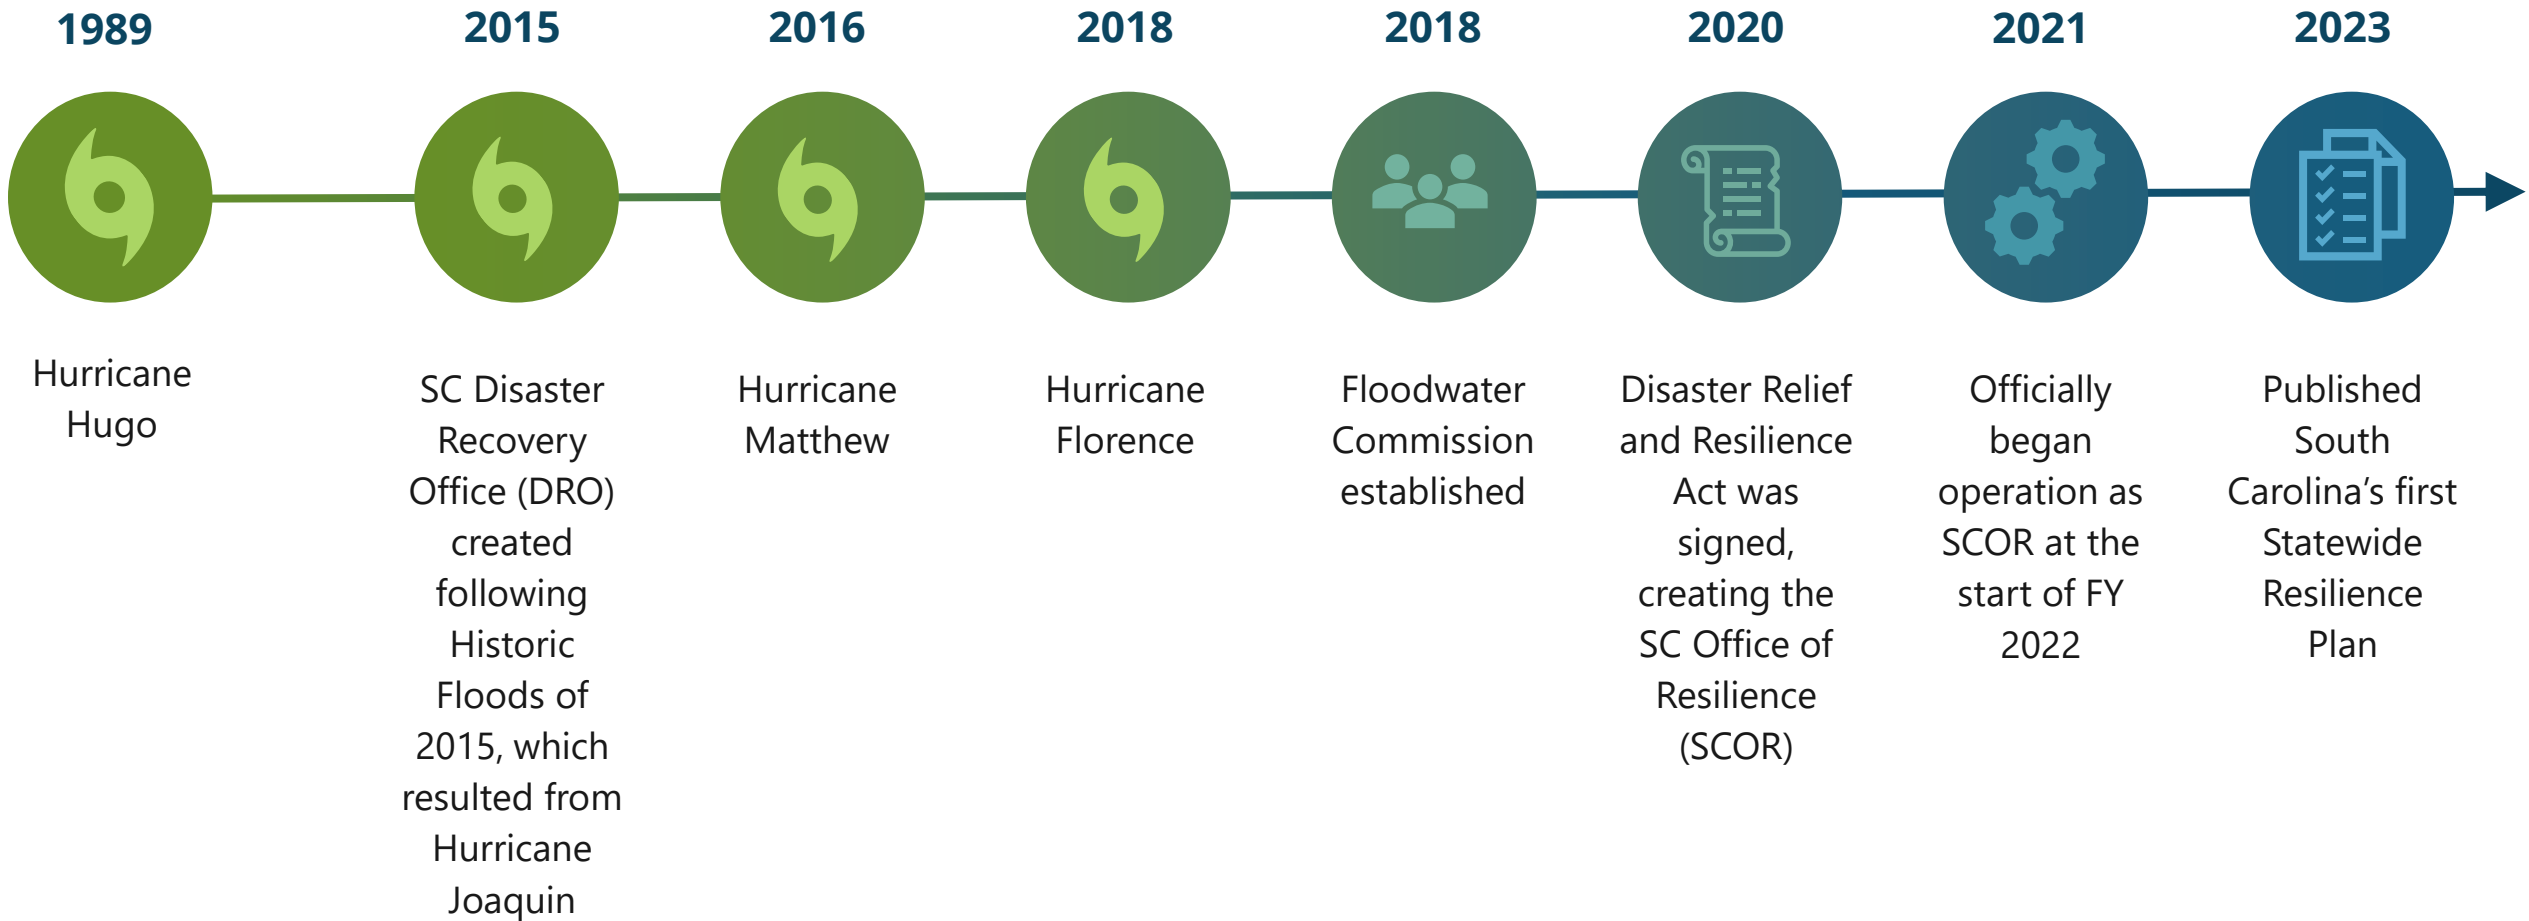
1989

Hurricane Hugo

2015

SC Disaster Recovery Office (DRO) created following Historic Floods of 2015, which resulted from Hurricane Joaquin

2016

Hurricane Matthew

2018

Hurricane Florence

2018

Floodwater Commission established

2020

Disaster Relief and Resilience Act was signed, creating the SC Office of Resilience (SCOR)

2021

Officially began operation as SCOR at the start of FY 2022

2023

Published South Carolina’s first Statewide Resilience Plan